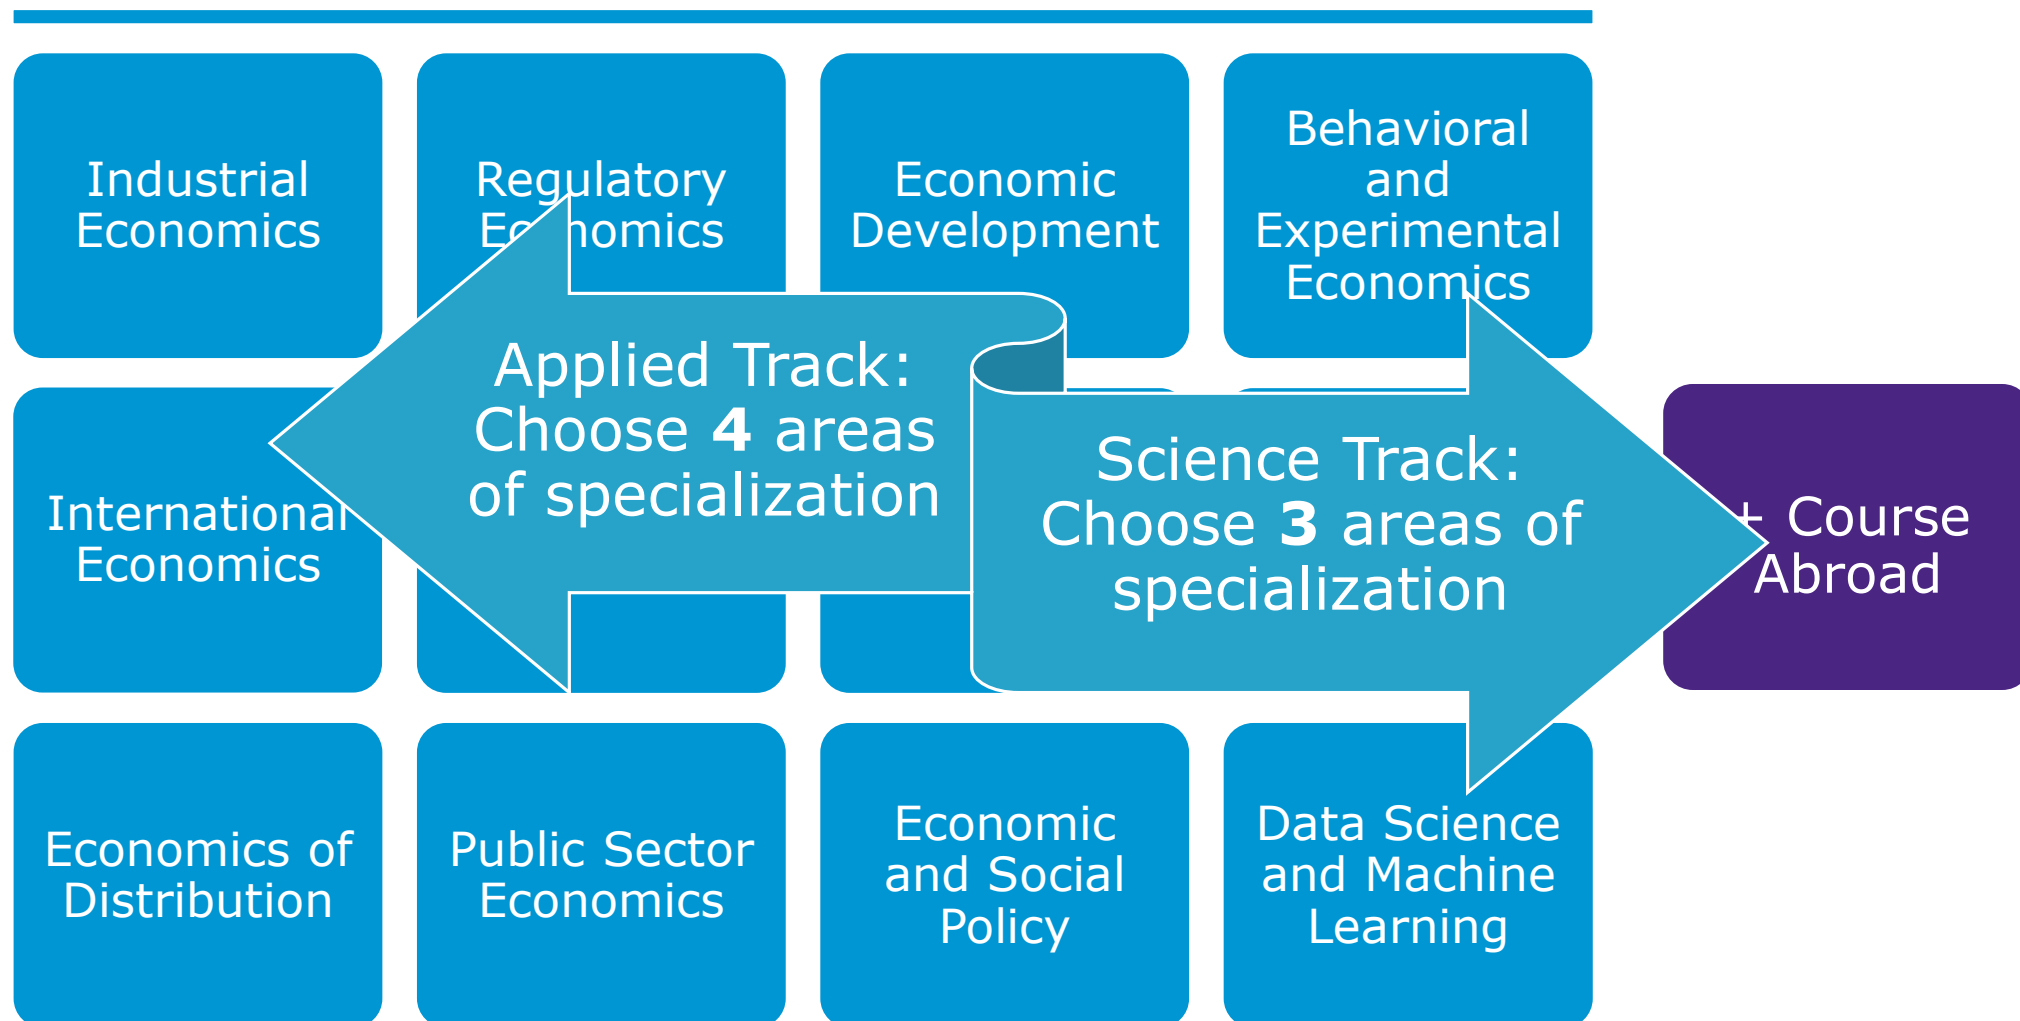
Industrial Economics

Regulatory Ec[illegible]nomics

Economic Development

Behavioral and Experimental Economics

International Economics

Applied Track: Choose **4** areas of specialization

Science Track: Choose **3** areas of specialization

+ Course Abroad

Economics of Distribution

Public Sector Economics

Economic and Social Policy

Data Science and Machine Learning